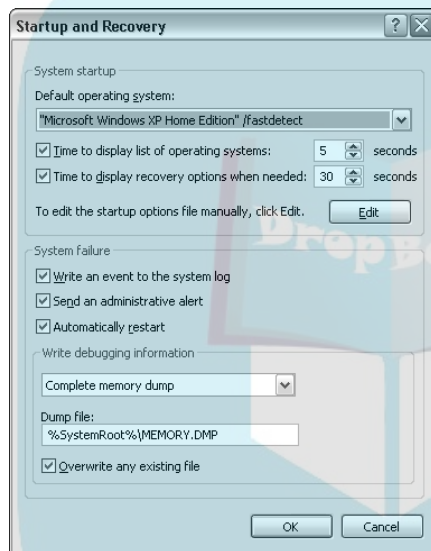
Startup and Recovery

System startup

Default operating system:

"Microsoft Windows XP Home Edition" /fastdetect

Time to display list of operating systems: 5 seconds

Time to display recovery options when needed: 30 seconds

To edit the startup options file manually, click Edit.

Edit

System failure

Write an event to the system log

Send an administrative alert

Automatically restart

Write debugging information

Complete memory dump

Dump file:

%SystemRoot%\MEMORY.DMP

Overwrite any existing file

OK

Cancel